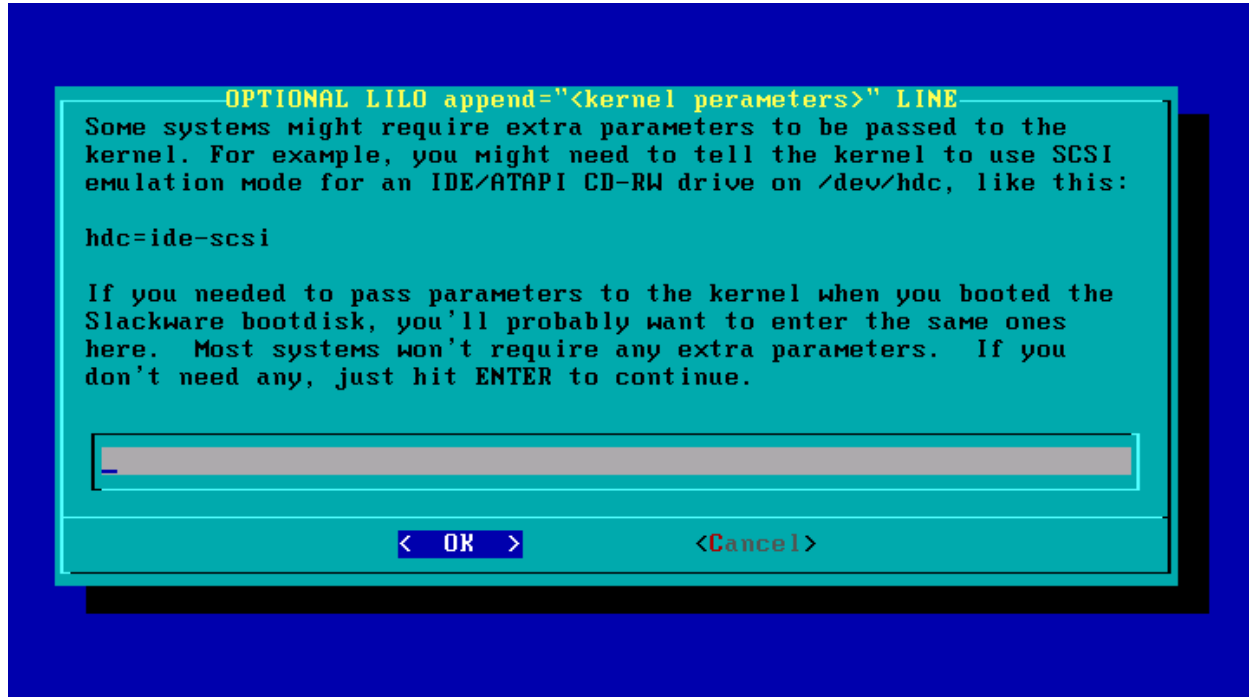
OPTIONAL LILO append="<kernel perameters>" LINE

Some systems might require extra parameters to be passed to the kernel. For example, you might need to tell the kernel to use SCSI emulation mode for an IDE/ATAPI CD-RW drive on /dev/hdc, like this:

hdc=ide-scsi

If you needed to pass parameters to the kernel when you booted the Slackware bootdisk, you'll probably want to enter the same ones here.  Most systems won't require any extra parameters.  If you don't need any, just hit ENTER to continue.

< OK >

<Cancel>